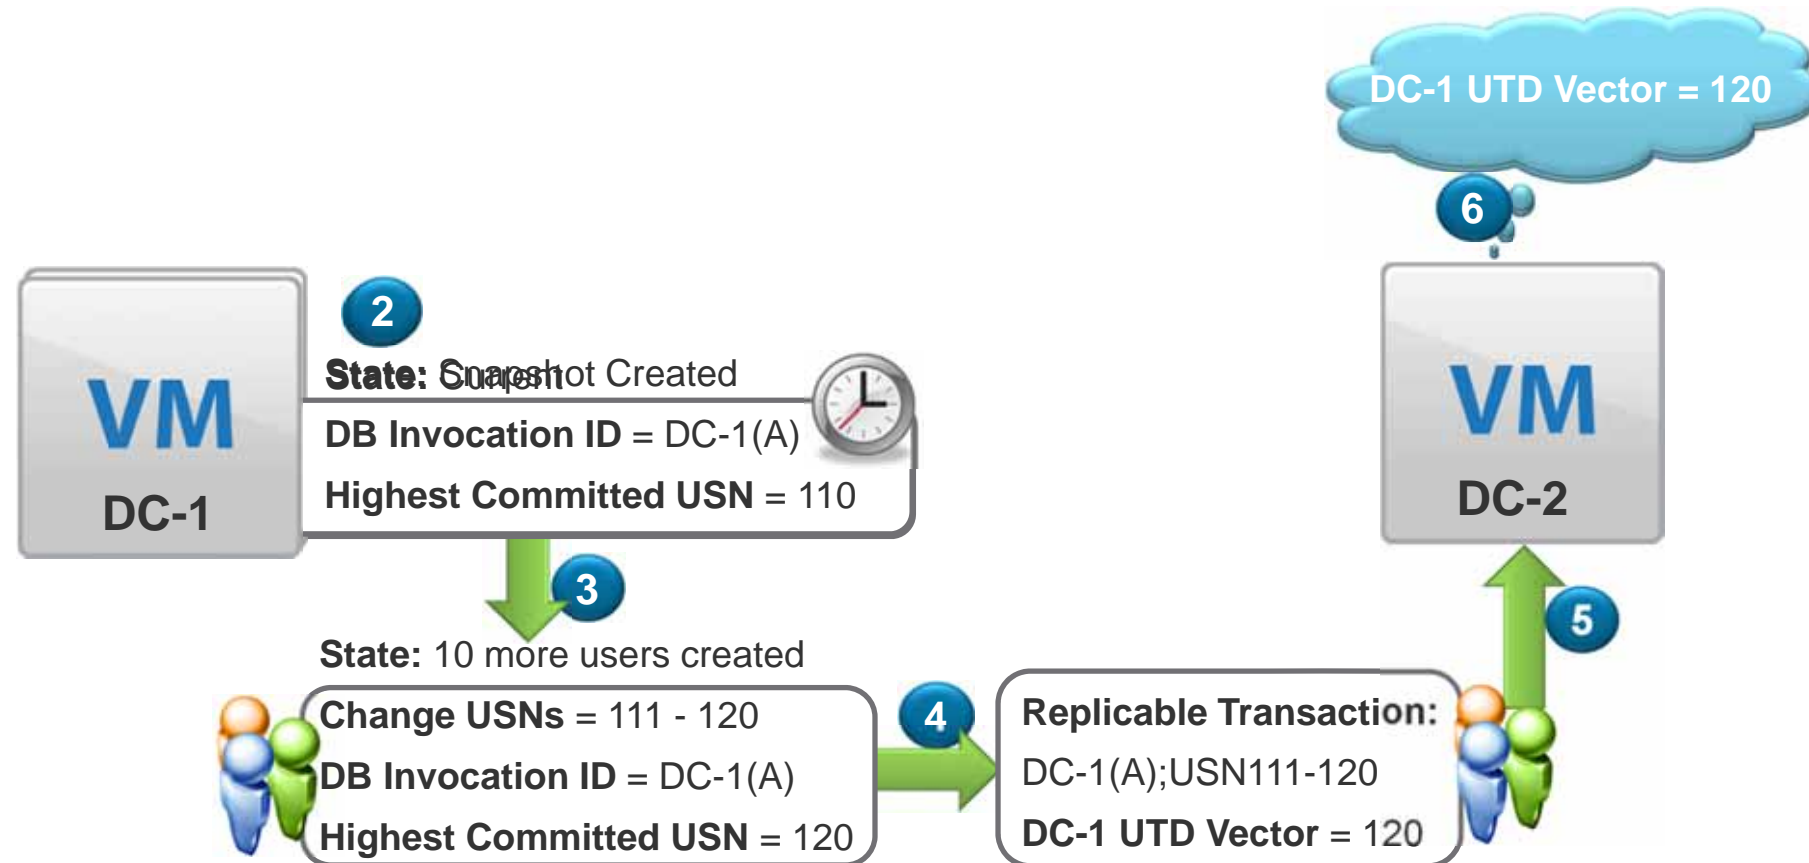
DC-1 UTD Vector = 120

6

VM

DC-1

2

State: Snapshot Created

DB Invocation ID = DC-1(A)

Highest Committed USN = 110

VM

DC-2

3

State: 10 more users created

Change USNs = 111 - 120

DB Invocation ID = DC-1(A)

Highest Committed USN = 120

4

Replicable Transaction:

DC-1(A);USN111-120

DC-1 UTD Vector = 120

5